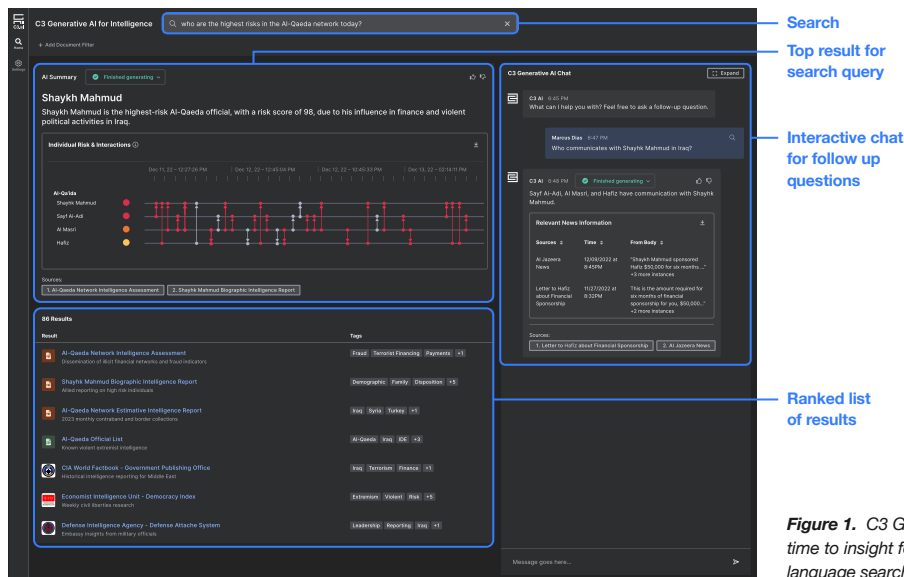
C3 Generative AI for Intelligence

who are the highest risks in the Al-Qaeda network today?

Search

Top result for search query

Interactive chat for follow up questions

Ranked list of results

Home

Settings

+ Add Document Filter

AI Summary Finished generating

Shaykh Mahmud

Shaykh Mahmud is the highest-risk Al-Qaeda official, with a risk score of 98, due to his influence in finance and violent political activities in Iraq.

Individual Risk & Interactions

Dec 11, 22 – 12:27:26 PM Dec 12, 22 – 10:45:04 PM Dec 14, 22 – 10:45:33 PM Dec 15, 22 – 02:14:11 PM

Al-Qa'ida

Shaykh Mahmud

Sayf Al-Adi

Al Masri

Hafiz

Sources:

1. Al-Qaeda Network Intelligence Assessment 2. Shaykh Mahmud Biographic Intelligence Report

86 Results

Result Tags

Al-Qaeda Network Intelligence Assessment
Dissemination of illicit financial networks and fraud indicators
Fraud Terrorist Financing Payments +1

Shaykh Mahmud Biographic Intelligence Report
Allied reporting on high risk individuals
Demographic Family Disposition +5

Al-Qaeda Network Estimative Intelligence Report
2023 monthly contraband and border collections
Iraq Syria Turkey +1

Al-Qaeda Official List
Known violent extremist intelligence
Al-Qaeda Iraq IDE +3

CIA World Factbook - Government Publishing Office
Historical intelligence reporting for Middle East
Iraq Terrorism Finance +1

Economist Intelligence Unit - Democracy Index
Weekly civil liberties research
Extremism Violent Risk +5

Defense Intelligence Agency - Defense Attache System
Embassy insights from military officials
Leadership Reporting Iraq +1

C3 Generative AI Chat Expand

C3 AI 6:45 PM
What can I help you with? Feel free to ask a follow-up question.

Marcus Dias 6:47 PM
Who communicates with Shaykh Mahmud in Iraq?

C3 AI 6:48 PM Finished generating
Sayf Al-Adi, Al Masri, and Hafiz have communication with Shaykh Mahmud.

Relevant News Information

| Sources | Time | From Body |
|---|---|---|
| Al Jazeera News | 12/09/2022 at 8:45PM | "Shaykh Mahmud sponsored Hafiz $50,000 for six months ..." +3 more instances |
| Letter to Hafiz about Financial Sponsorship | 11/27/2022 at 8:32PM | This is the amount required for six months of financial sponsorship for you, $50,000..." +2 more instances |

Sources:
1. Letter to Hafiz about Financial Sponsorship 2. Al Jazeera News

Message goes here...

Figure 1. C3 G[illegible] time to insight f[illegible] language searc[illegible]